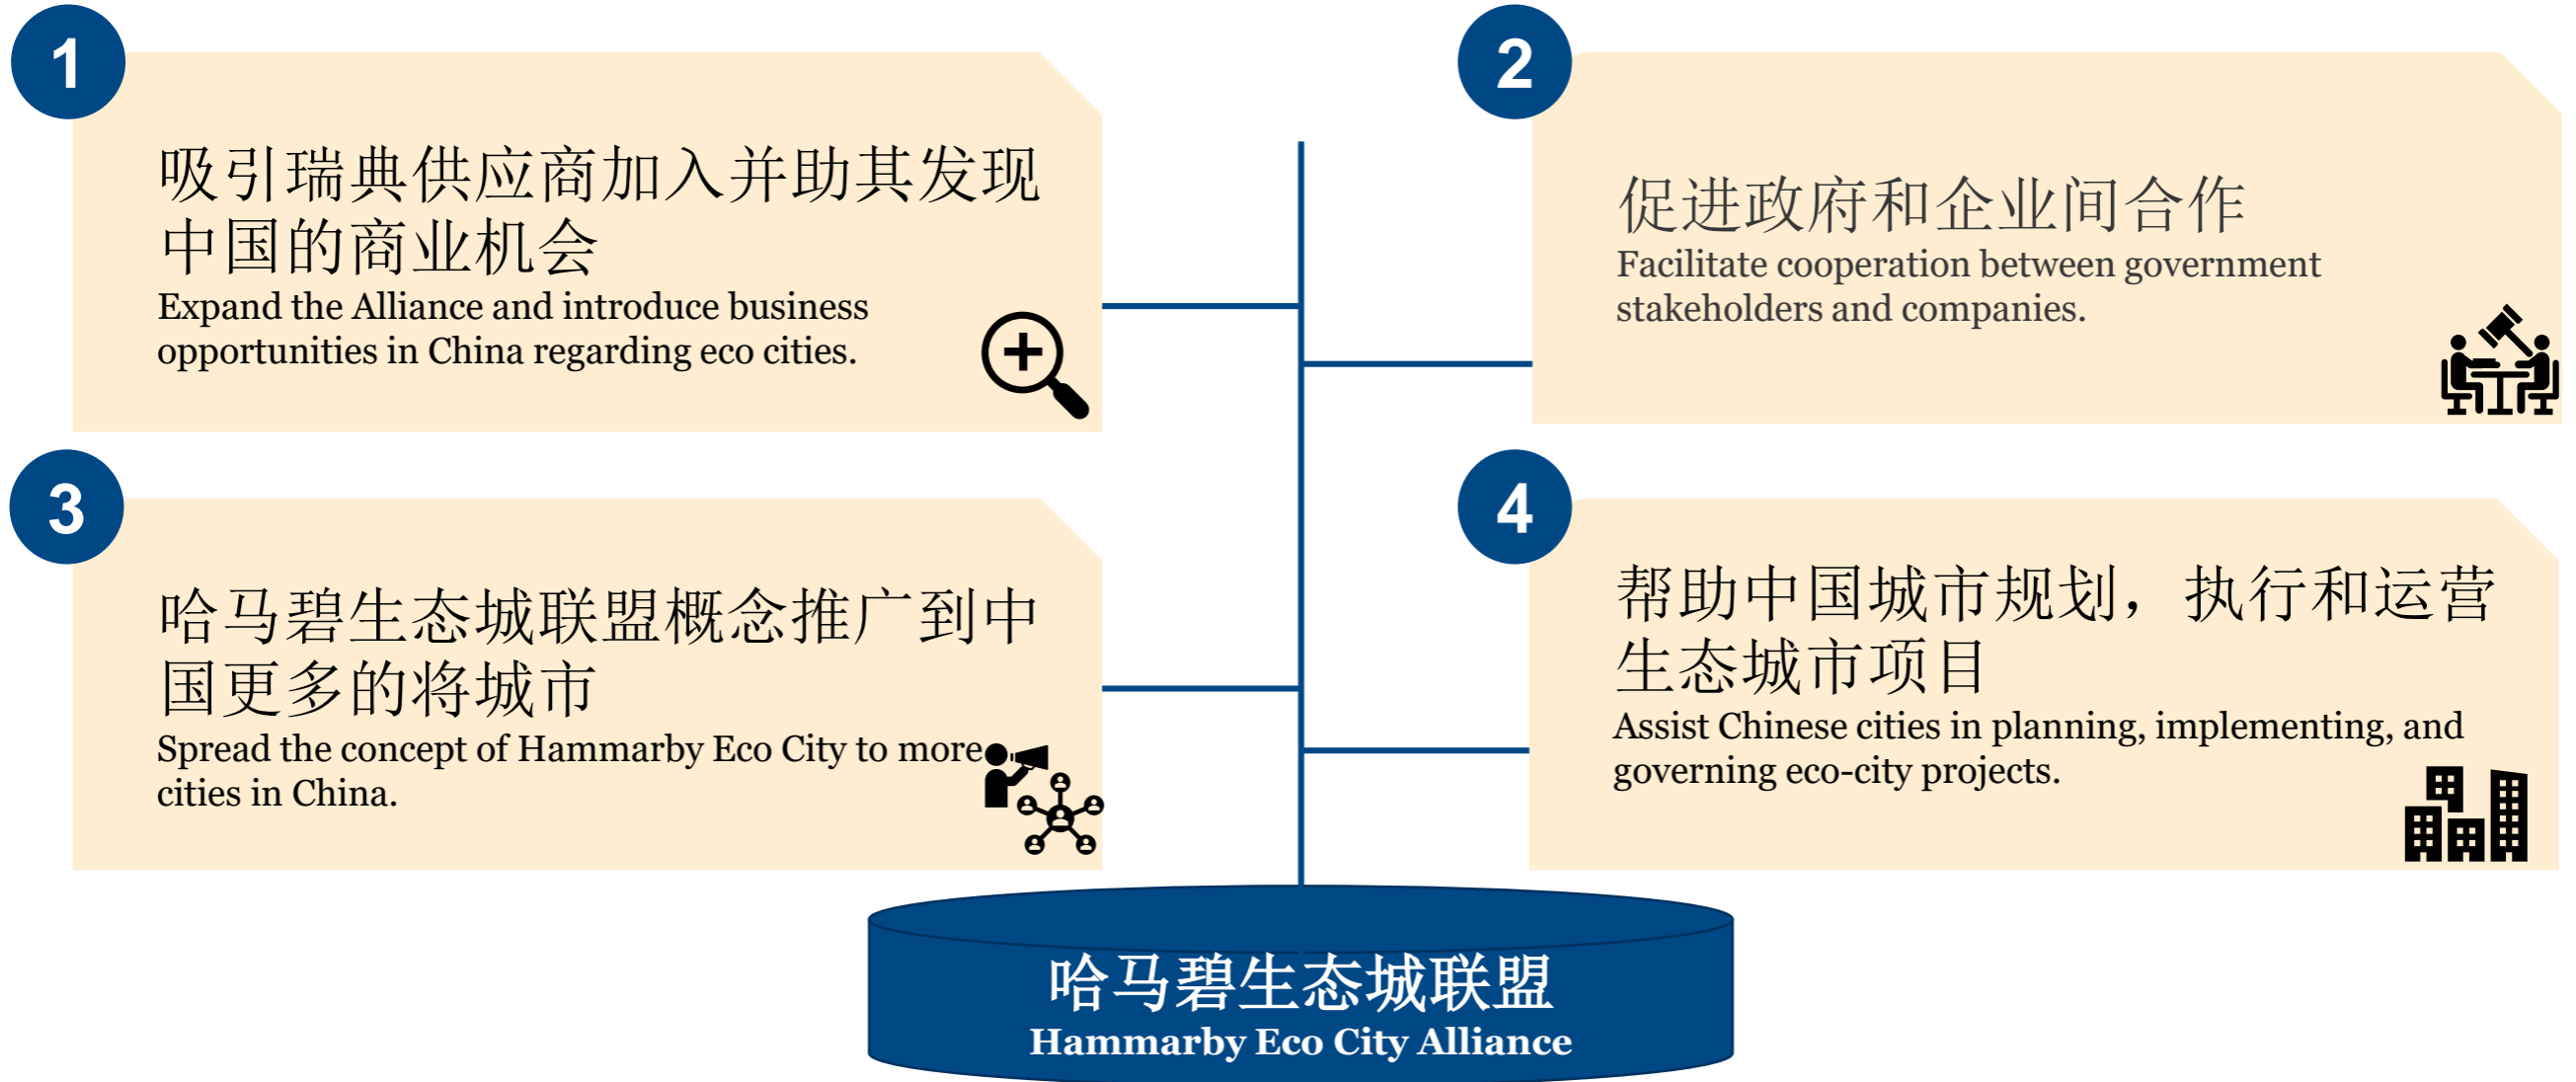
1

吸引瑞典供应商加入并助其发现中国的商业机会

Expand the Alliance and introduce business opportunities in China regarding eco cities.

2

促进政府和企业间合作

Facilitate cooperation between government stakeholders and companies.

3

哈马碧生态城联盟概念推广到中国更多的将城市

Spread the concept of Hammarby Eco City to more cities in China.

4

帮助中国城市规划，执行和运营生态城市项目

Assist Chinese cities in planning, implementing, and governing eco-city projects.

哈马碧生态城联盟

Hammarby Eco City Alliance